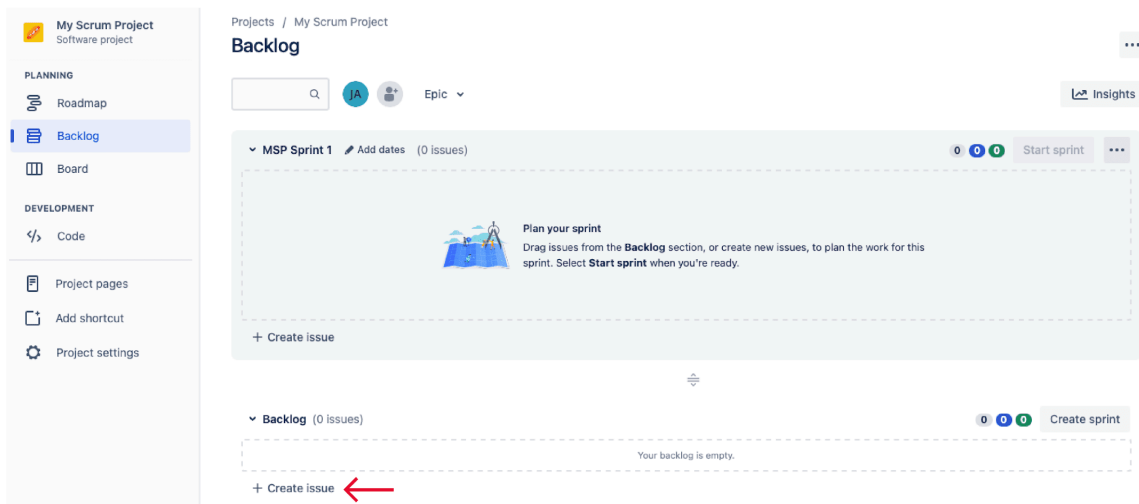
My Scrum Project
Software project

PLANNING

Roadmap

Backlog

Board

DEVELOPMENT

Code

Project pages

Add shortcut

Project settings

Projects / My Scrum Project

Backlog

...

JA

Epic

Insights

MSP Sprint 1 Add dates (0 issues)

0 0 0 Start sprint ...

Plan your sprint

Drag issues from the **Backlog** section, or create new issues, to plan the work for this sprint. Select **Start sprint** when you're ready.

+ Create issue

Backlog (0 issues)

0 0 0 Create sprint

Your backlog is empty.

+ Create issue